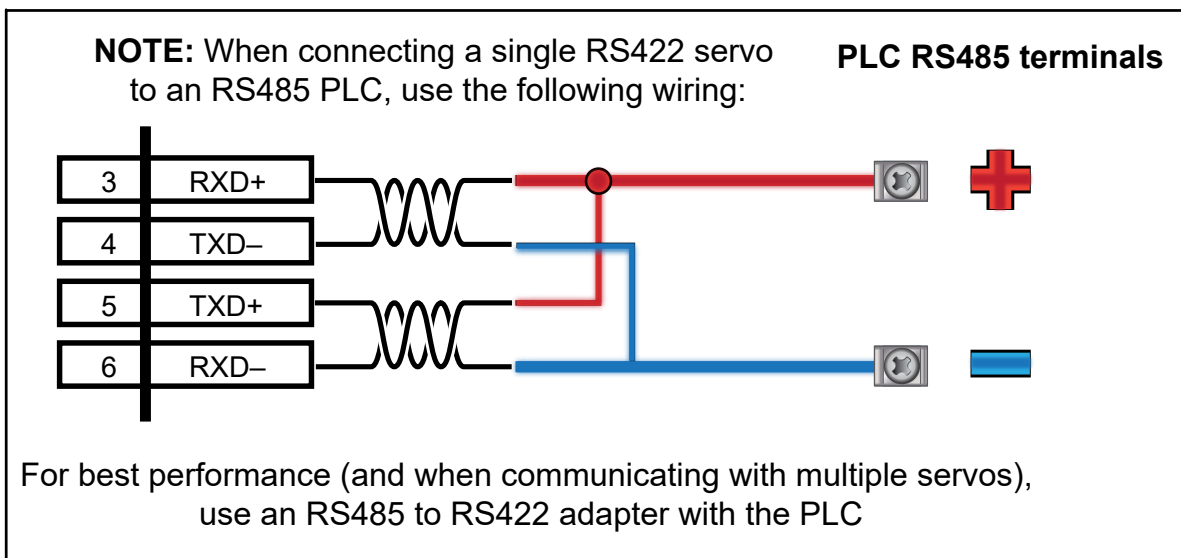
**NOTE:** When connecting a single RS422 servo to an RS485 PLC, use the following wiring:

**PLC RS485 terminals**

| 3 | RXD+ |
|---|---|
| 4 | TXD– |
| 5 | TXD+ |
| 6 | RXD– |

For best performance (and when communicating with multiple servos), use an RS485 to RS422 adapter with the PLC